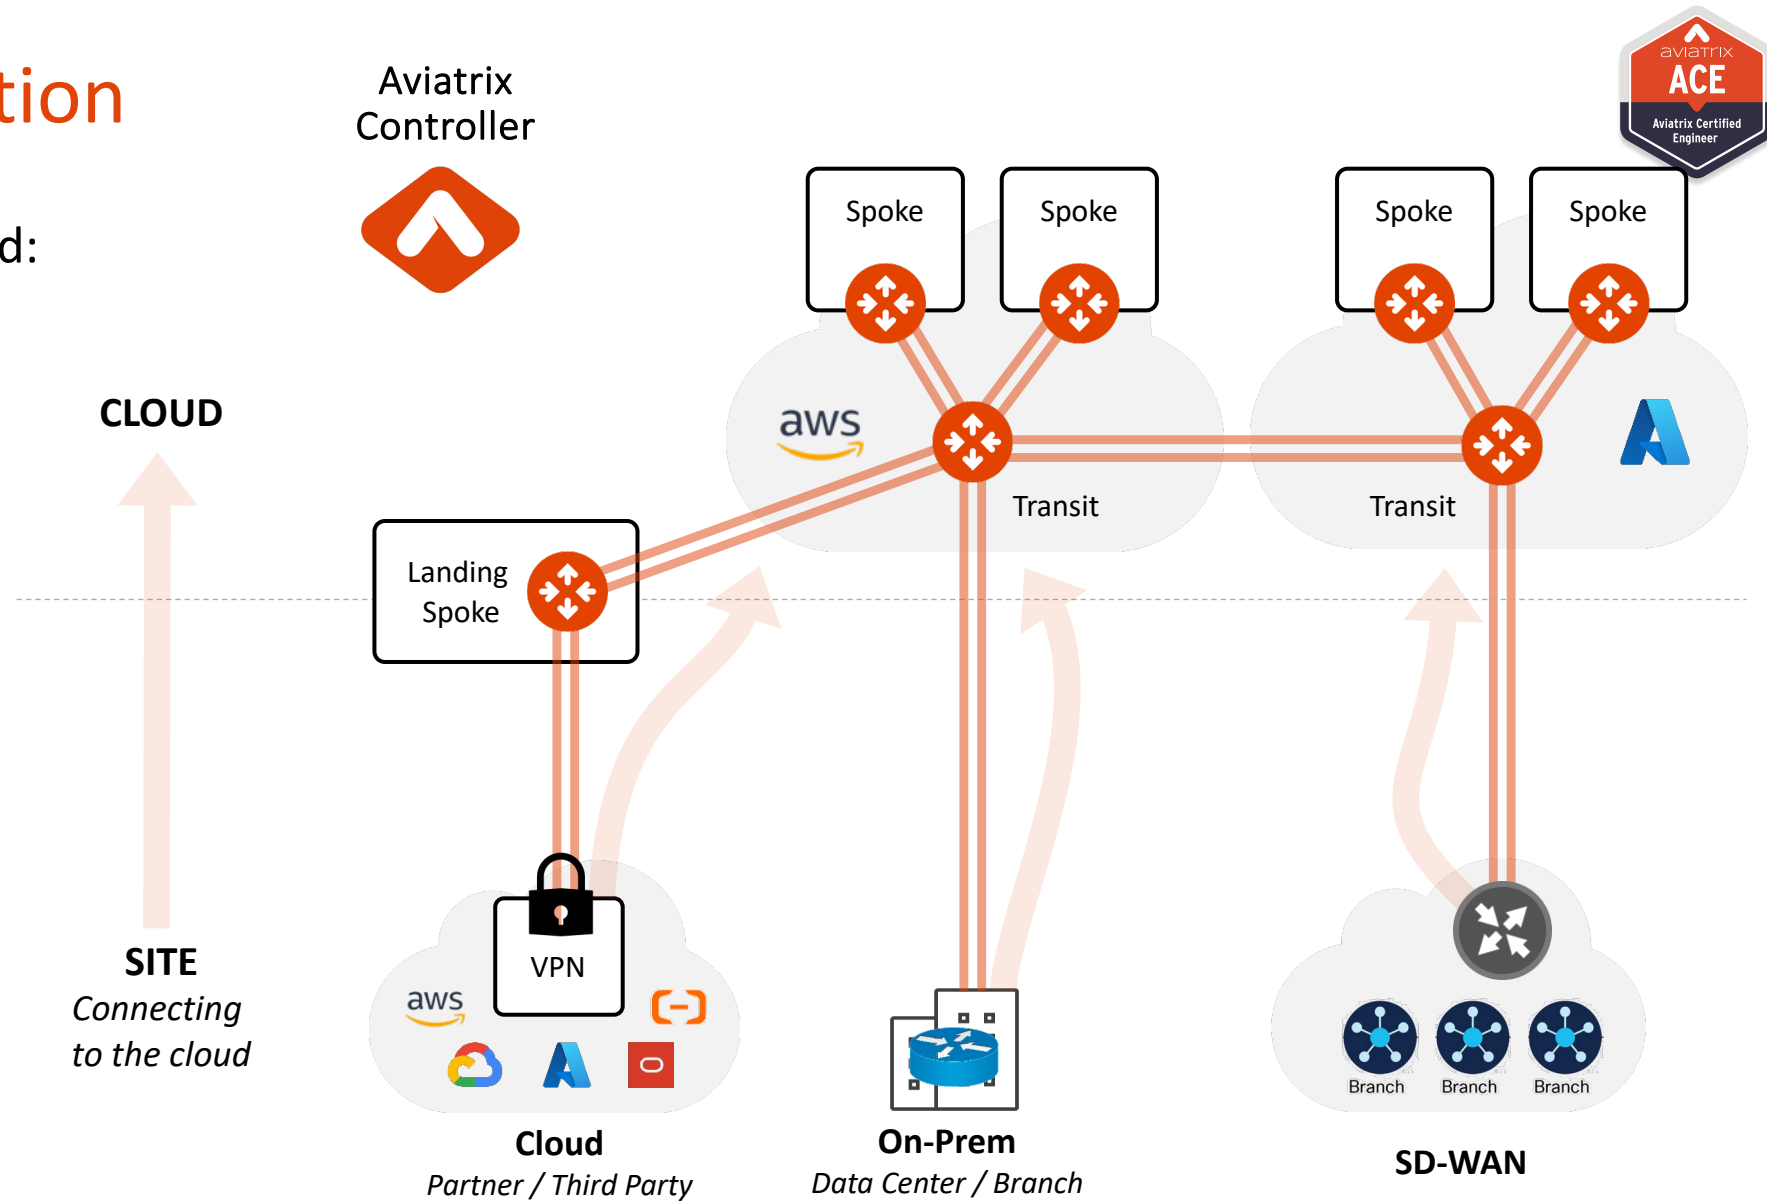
tion

d:

Aviatrix Controller

aviatrix ACE Aviatrix Certified Engineer

Spoke

Spoke

Spoke

Spoke

aws

Transit

Transit

CLOUD

Landing Spoke

VPN

aws

SITE
*Connecting to the cloud*

Branch

Branch

Branch

Cloud
*Partner / Third Party*

On-Prem
*Data Center / Branch*

SD-WAN